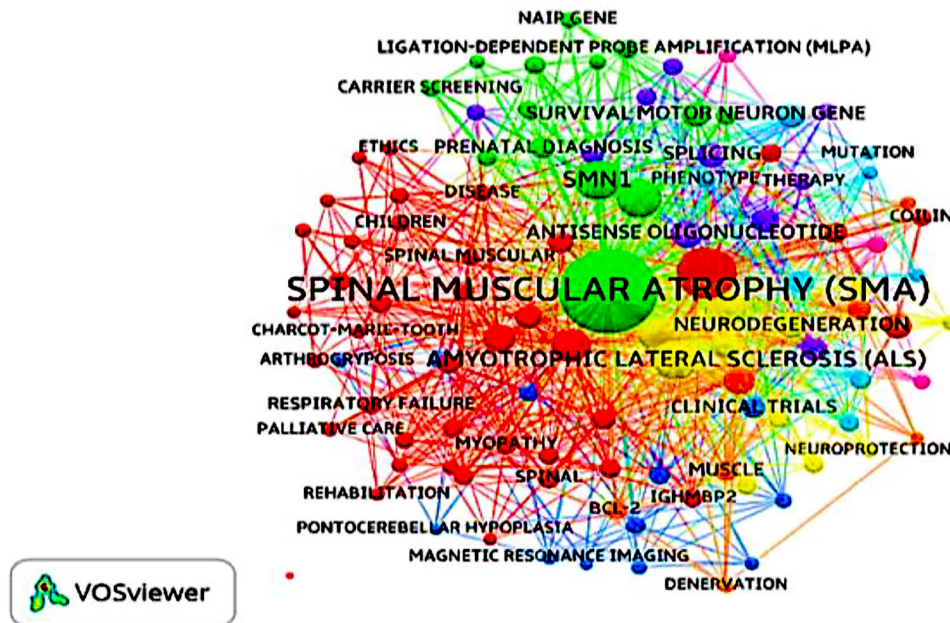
NAIP GENE
LIGATION-DEPENDENT PROBE AMPLIFICATION (MLPA)
CARRIER SCREENING
SURVIVAL MOTOR NEURON GENE
ETHICS
PRENATAL DIAGNOSIS
SPLICING
MUTATION
SMN1
PHENOTYPE
THERAPY
DISEASE
CHILDREN
COILIN
ANTISENSE OLIGONUCLEOTIDE
SPINAL MUSCULAR
SPINAL MUSCULAR ATROPHY (SMA)
CHARCOT-MARIE-TOOTH
NEURODEGENERATION
ARTHROGRYPOSIS
AMYOTROPHIC LATERAL SCLEROSIS (ALS)
RESPIRATORY FAILURE
CLINICAL TRIALS
PALLIATIVE CARE
MYOPATHY
NEUROPROTECTION
MUSCLE
SPINAL
IGHMBP2
REHABILITATION
BCL-2
PONTOCEREBELLAR HYPOPLASIA
MAGNETIC RESONANCE IMAGING
DENERVATION
VOSviewer